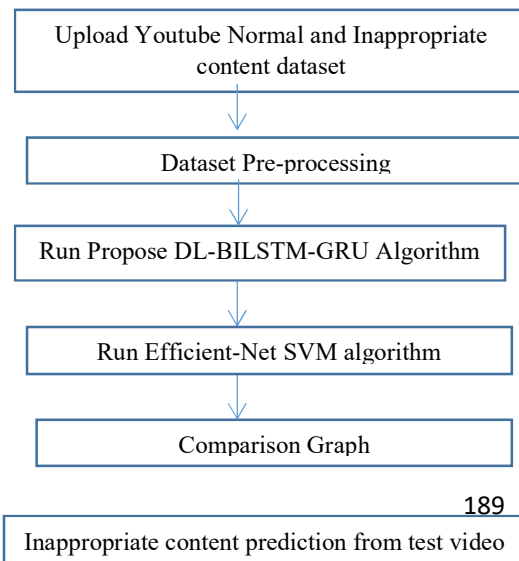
Upload Youtube Normal and Inappropriate content dataset

Dataset Pre-processing

Run Propose DL-BILSTM-GRU Algorithm

Run Efficient-Net SVM algorithm

Comparison Graph

189

Inappropriate content prediction from test video